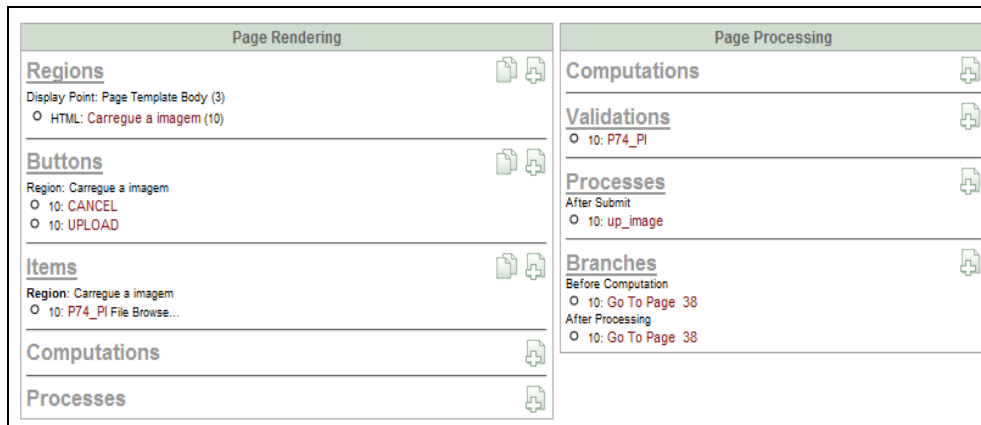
Page Rendering

Regions

Display Point: Page Template Body (3)

HTML: Carregue a imagem (10)

Buttons

Region: Carregue a imagem

10: CANCEL

10: UPLOAD

Items

Region: Carregue a imagem

10: P74_PI File Browse...

Computations

Processes

Page Processing

Computations

Validations

10: P74_PI

Processes

After Submit

10: up_image

Branches

Before Computation

10: Go To Page 38

After Processing

10: Go To Page 38